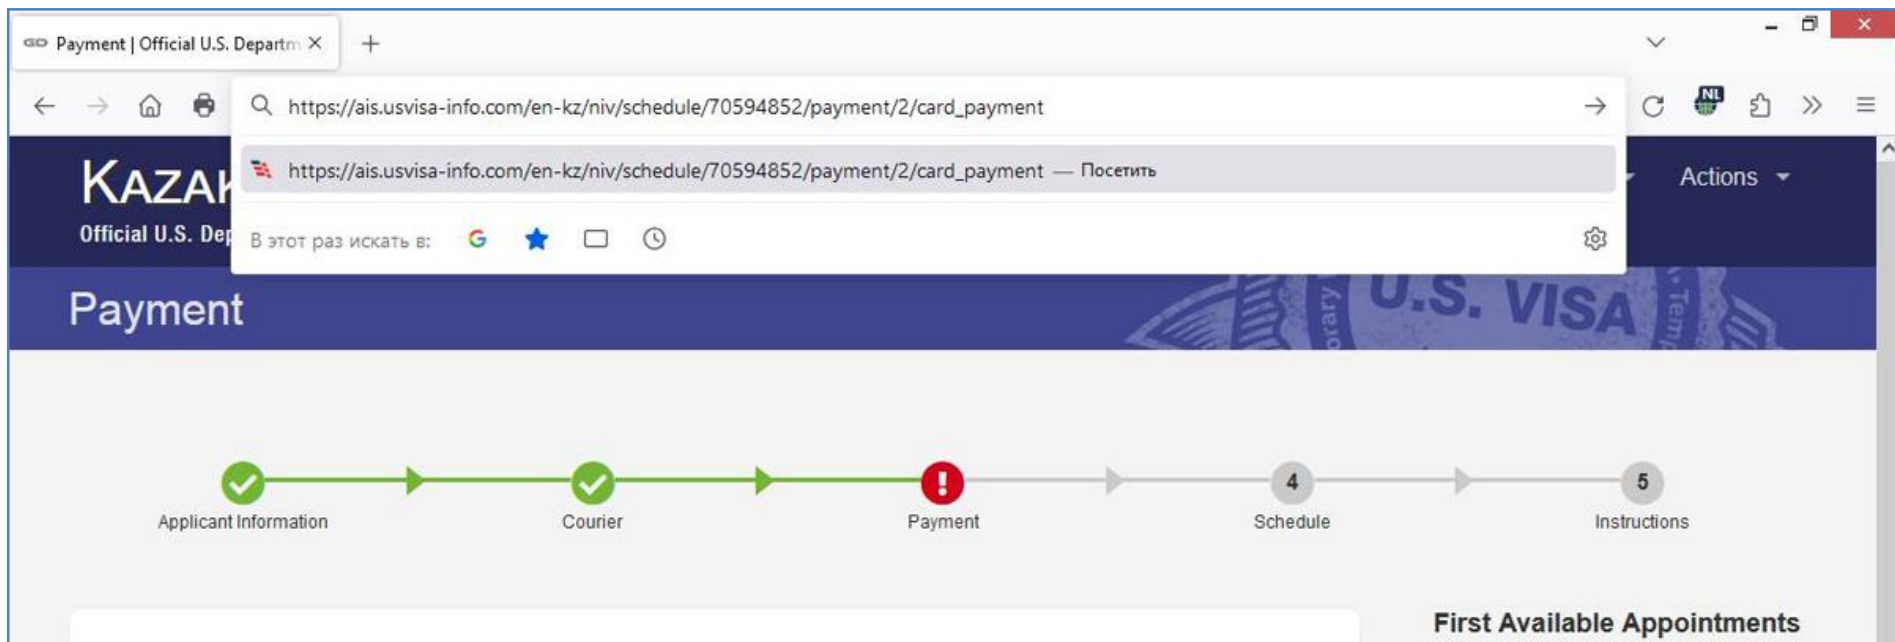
Payment | Official U.S. Departm ×

https://ais.usvisa-info.com/en-kz/niv/schedule/70594852/payment/2/card_payment

NL

https://ais.usvisa-info.com/en-kz/niv/schedule/70594852/payment/2/card_payment — Посетить

В этот раз искать в:

KAZAK

Official U.S. Dep

Actions

Payment

U.S. VISA

orary

Tem

Applicant Information

Courier

Payment

4
Schedule

5
Instructions

First Available Appointments